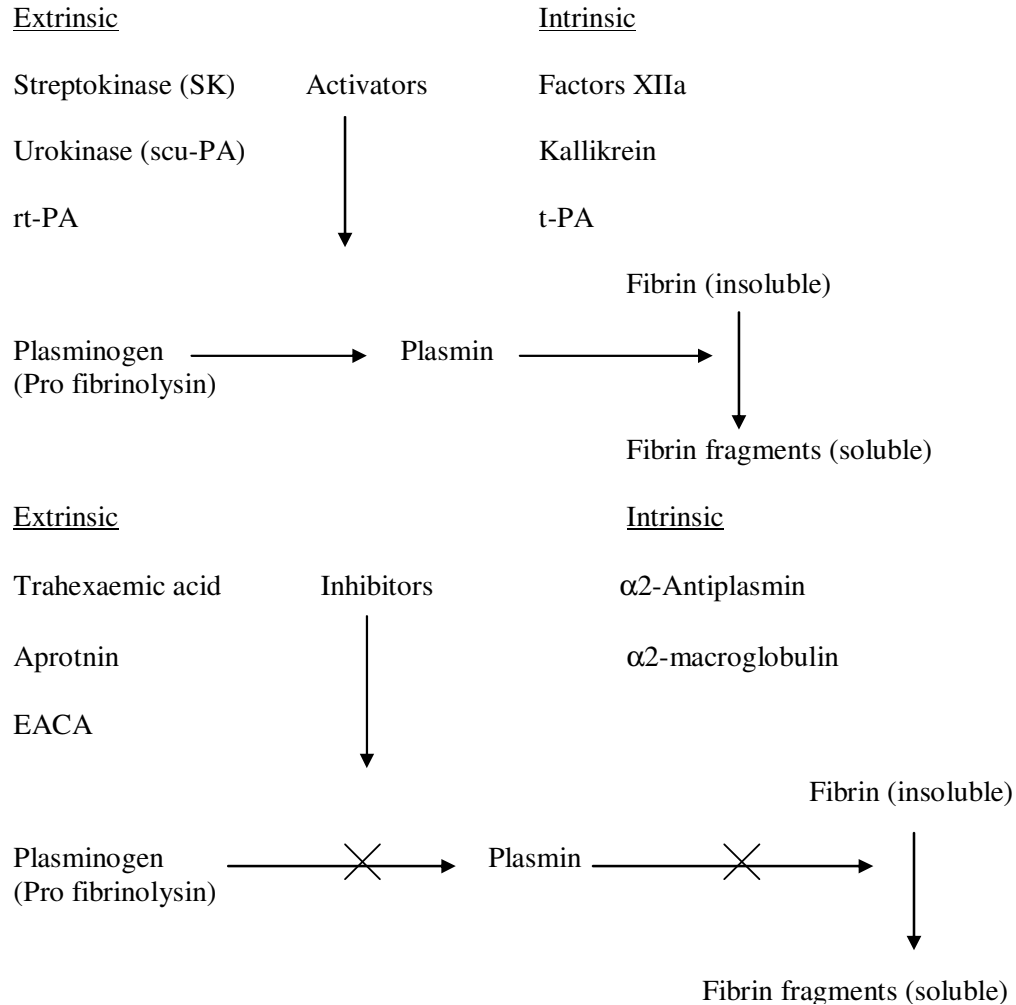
Extrinsic

Intrinsic

Streptokinase (SK)

Activators

Factors XIIa

Urokinase (scu-PA)

Kallikrein

rt-PA

t-PA

Fibrin (insoluble)

Plasminogen (Pro fibrinolysin)

Plasmin

Fibrin fragments (soluble)

Extrinsic

Intrinsic

Trahexaemic acid

Inhibitors

α2-Antiplasmin

Aprotnin

α2-macroglobulin

EACA

Fibrin (insoluble)

Plasminogen (Pro fibrinolysin)

Plasmin

Fibrin fragments (soluble)